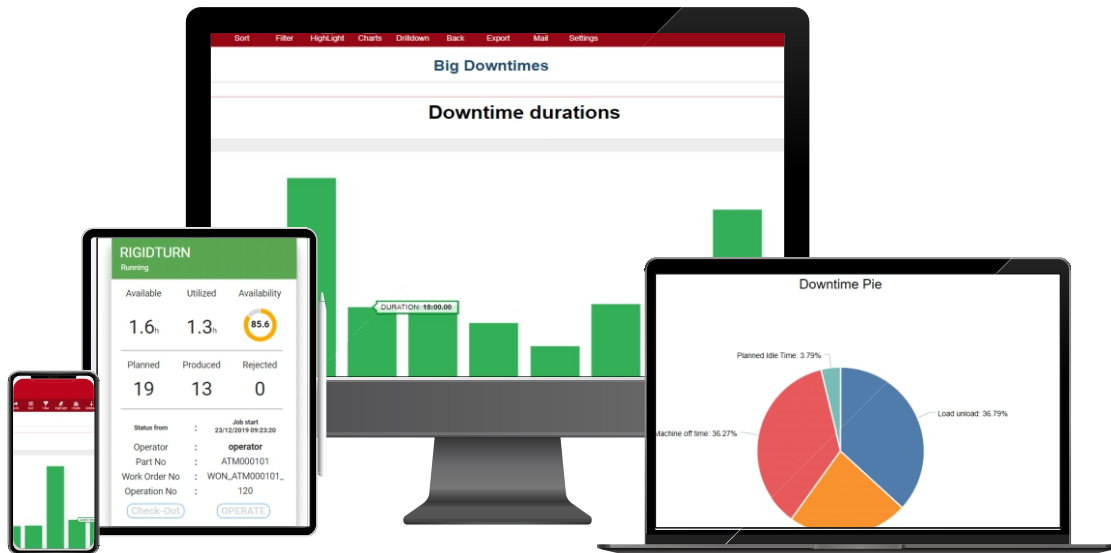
Sort Filter HighLight Charts Drilldown Back Export Mail Settings

Big Downtimes

Downtime durations

DURATION: 18:00:00

RIGIDTURN
Running

Available 1.6h
Utilized 1.3h
Availability 85.6

Planned 19
Produced 13
Rejected 0

Status from : Job start 23/12/2019 09:23:20
Operator : operator
Part No : ATM000101
Work Order No : WON_ATM000101_
Operation No : 120

Check-Out
OPERATE

Downtime Pie

Planned Idle Time: 3.79%
Load unload: 36.79%
Machine off time: 36.27%